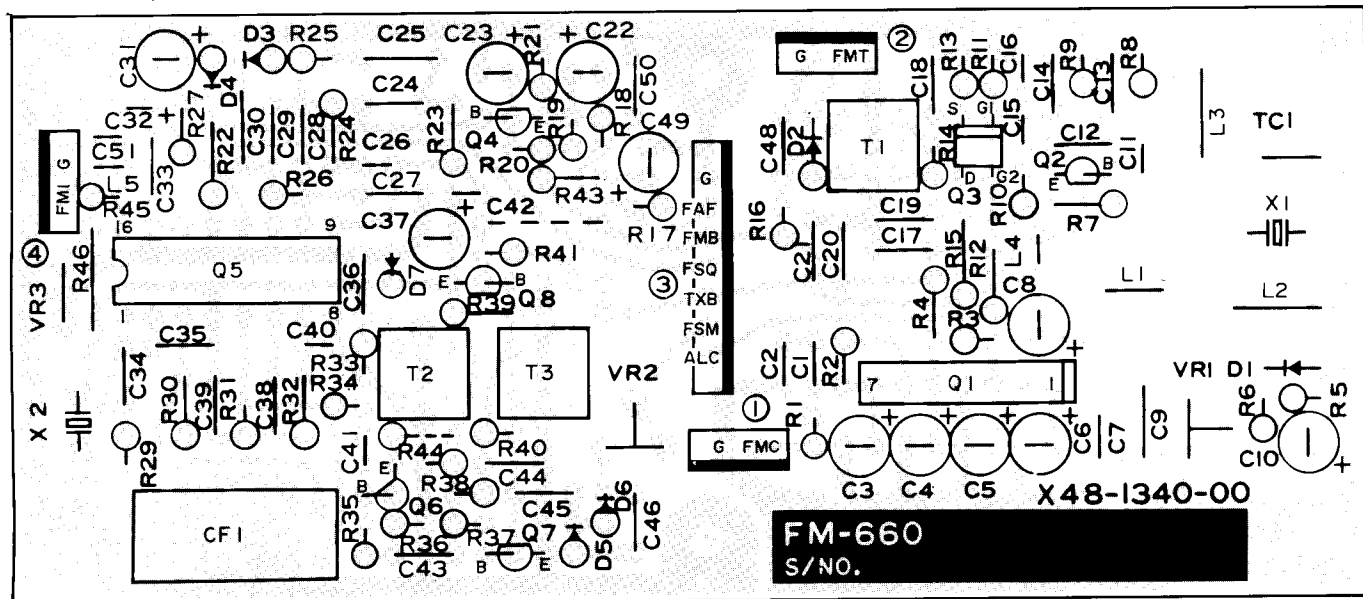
C31 + D3 R25 C25 C23 + R21 + C22 ② G FMT R13 R11 C16 C18 C14 R9 C13 R8

D4 R27 C32 + C24 B R19 R18 C50 C49 S G1 C15 C12 L3 TC1

C51 R22 C30 C29 C28 R24 C26 R23 Q4 E R1 R20 C48 D2 T1 R14 D G2 Q3 R10 Q2 B C11 E

FM1 G L5 C33 R26 C27 R43 + G R7

R45 16 9 C37 + C42 R17 FAF R16 C19 X1

④ VR3 R46 Q5 C36 D7 R41 FMB C21 C20 C17 R15 R12 L4

E B FSQ L1 L2

1 8 C40 R39 Q8 ③ TXB R4 C8

C35 FSM R3

C34 R33 T2 T3 VR2 ALC C2 C1 R2 7 Q1 1 +

R30 C39 R31 C38 R32 R34 VR1 D1

X 2 ① R1 + + + + C6 C7 C9 R6 R5

R29 C41 R40 G FMC

R44 E C44 C3 C4 C5 C10 +

B R38 C45 D6 X48-1340-00

CF1 R35 Q6 R36 R37 Q7 C46

R1 C43 B E D5

FM-660
S/NO.